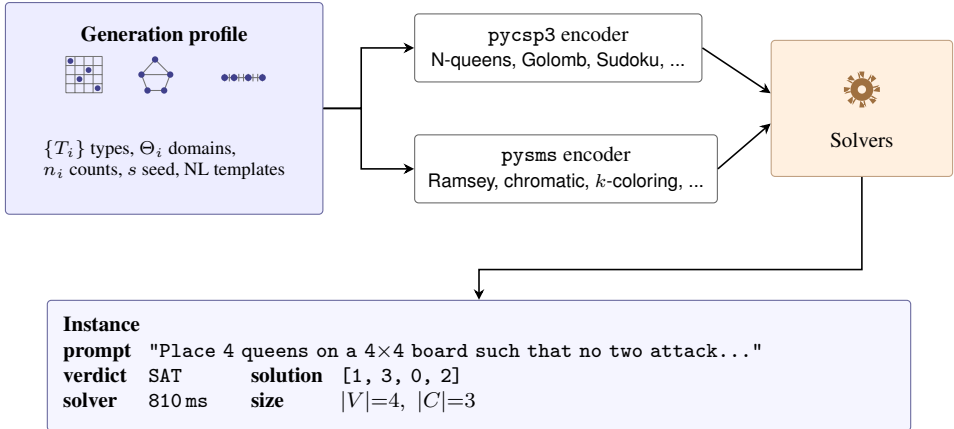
Generation profile

$\{T_i\}$ types, $\Theta_i$ domains, $n_i$ counts, $s$ seed, NL templates

pycsp3 encoder
N-queens, Golomb, Sudoku, ...

pysms encoder
Ramsey, chromatic, $k$-coloring, ...

Solvers

Instance
prompt "Place 4 queens on a 4×4 board such that no two attack..."
verdict SAT solution [1, 3, 0, 2]
solver 810 ms size $|V|=4$, $|C|=3$